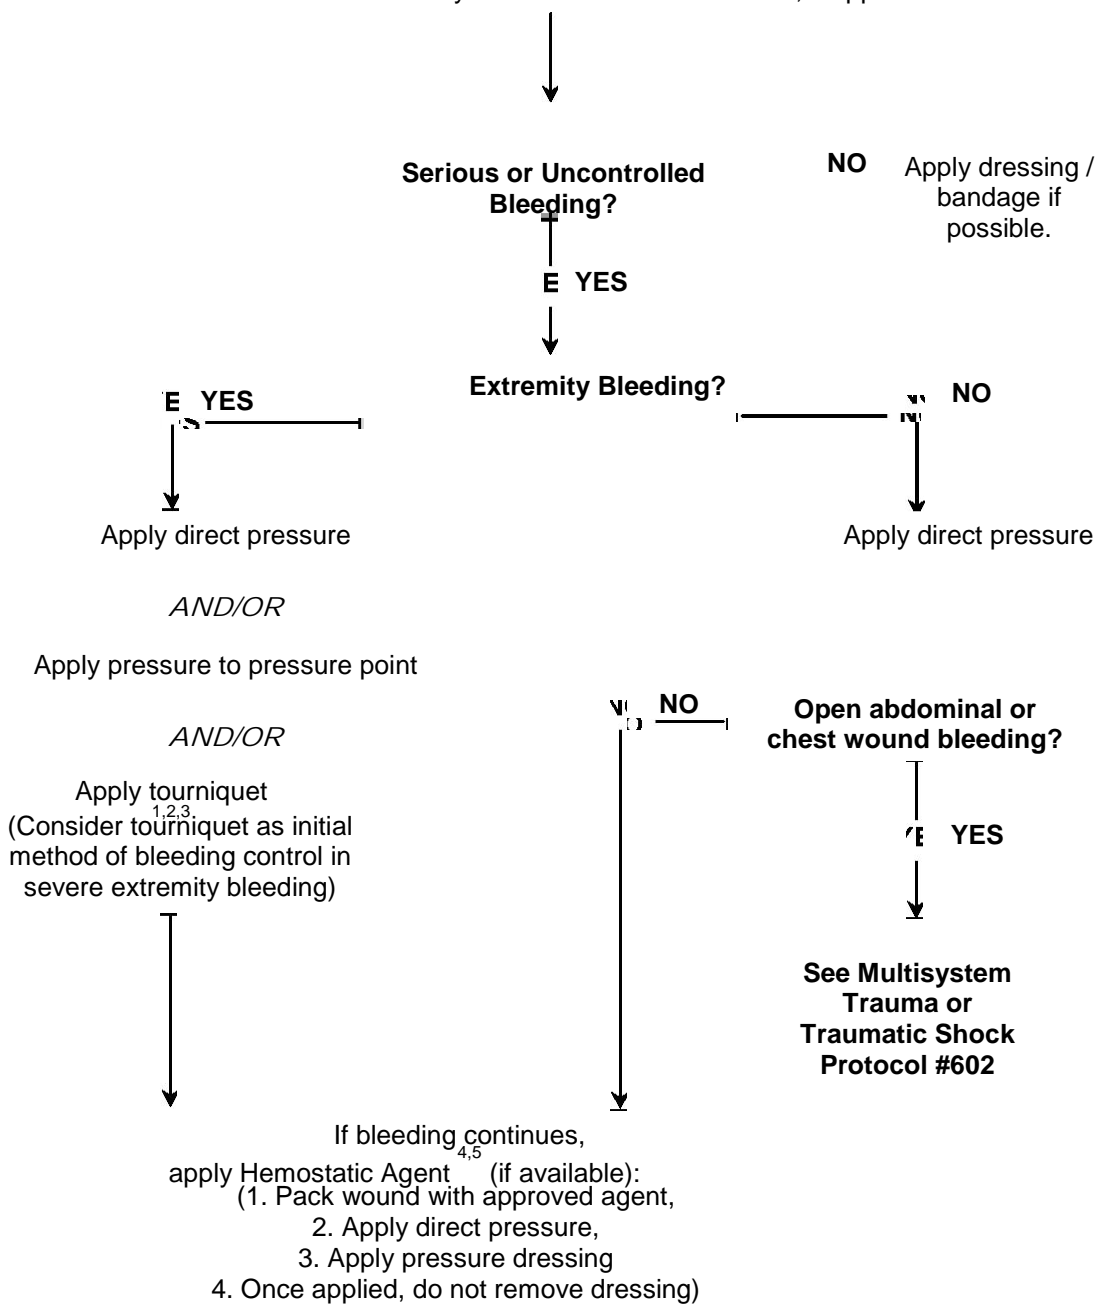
Serious or Uncontrolled Bleeding?

NO Apply dressing / bandage if possible.

YES

Extremity Bleeding?

YES

NO

Apply direct pressure

AND/OR

Apply pressure to pressure point

AND/OR

Apply tourniquet$^{1,2,3}$ (Consider tourniquet as initial method of bleeding control in severe extremity bleeding)

Apply direct pressure

NO

Open abdominal or chest wound bleeding?

YES

See Multisystem Trauma or Traumatic Shock Protocol #602

If bleeding continues, apply Hemostatic Agent$^{4,5}$ (if available):
(1. Pack wound with approved agent,
2. Apply direct pressure,
3. Apply pressure dressing
4. Once applied, do not remove dressing)